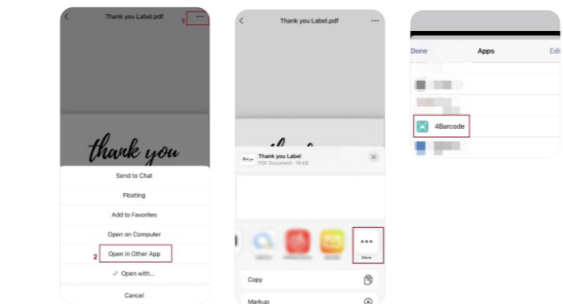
Thank you Label.pdf

1

thank you

Send to Chat

Floating

Add to Favorites

Open on Computer

2

Open in Other App

Open with...

Cancel

Thank you Label.pdf

Thank you Label

PDF Document · 78 KB

More

Copy

Markup

Done

Apps

Edit

4Barcode